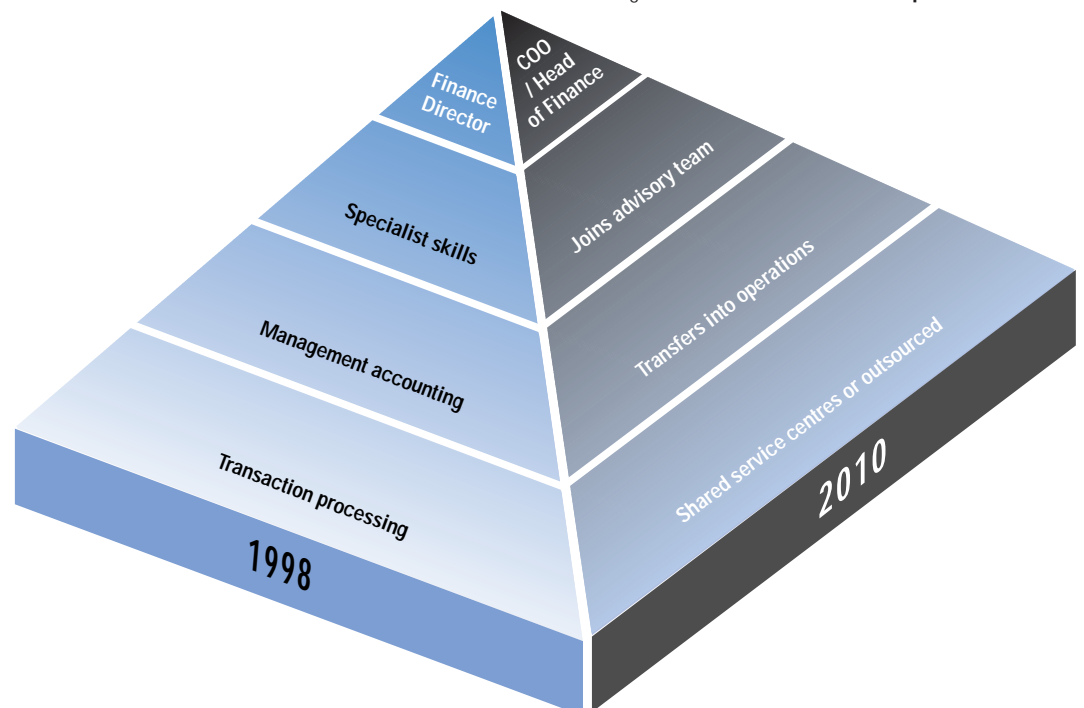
Finance Director

Specialist skills

Management accounting

Transaction processing

1998

COO / Head of Finance

Joins advisory team

Transfers into operations

Shared service centres or outsourced

2010